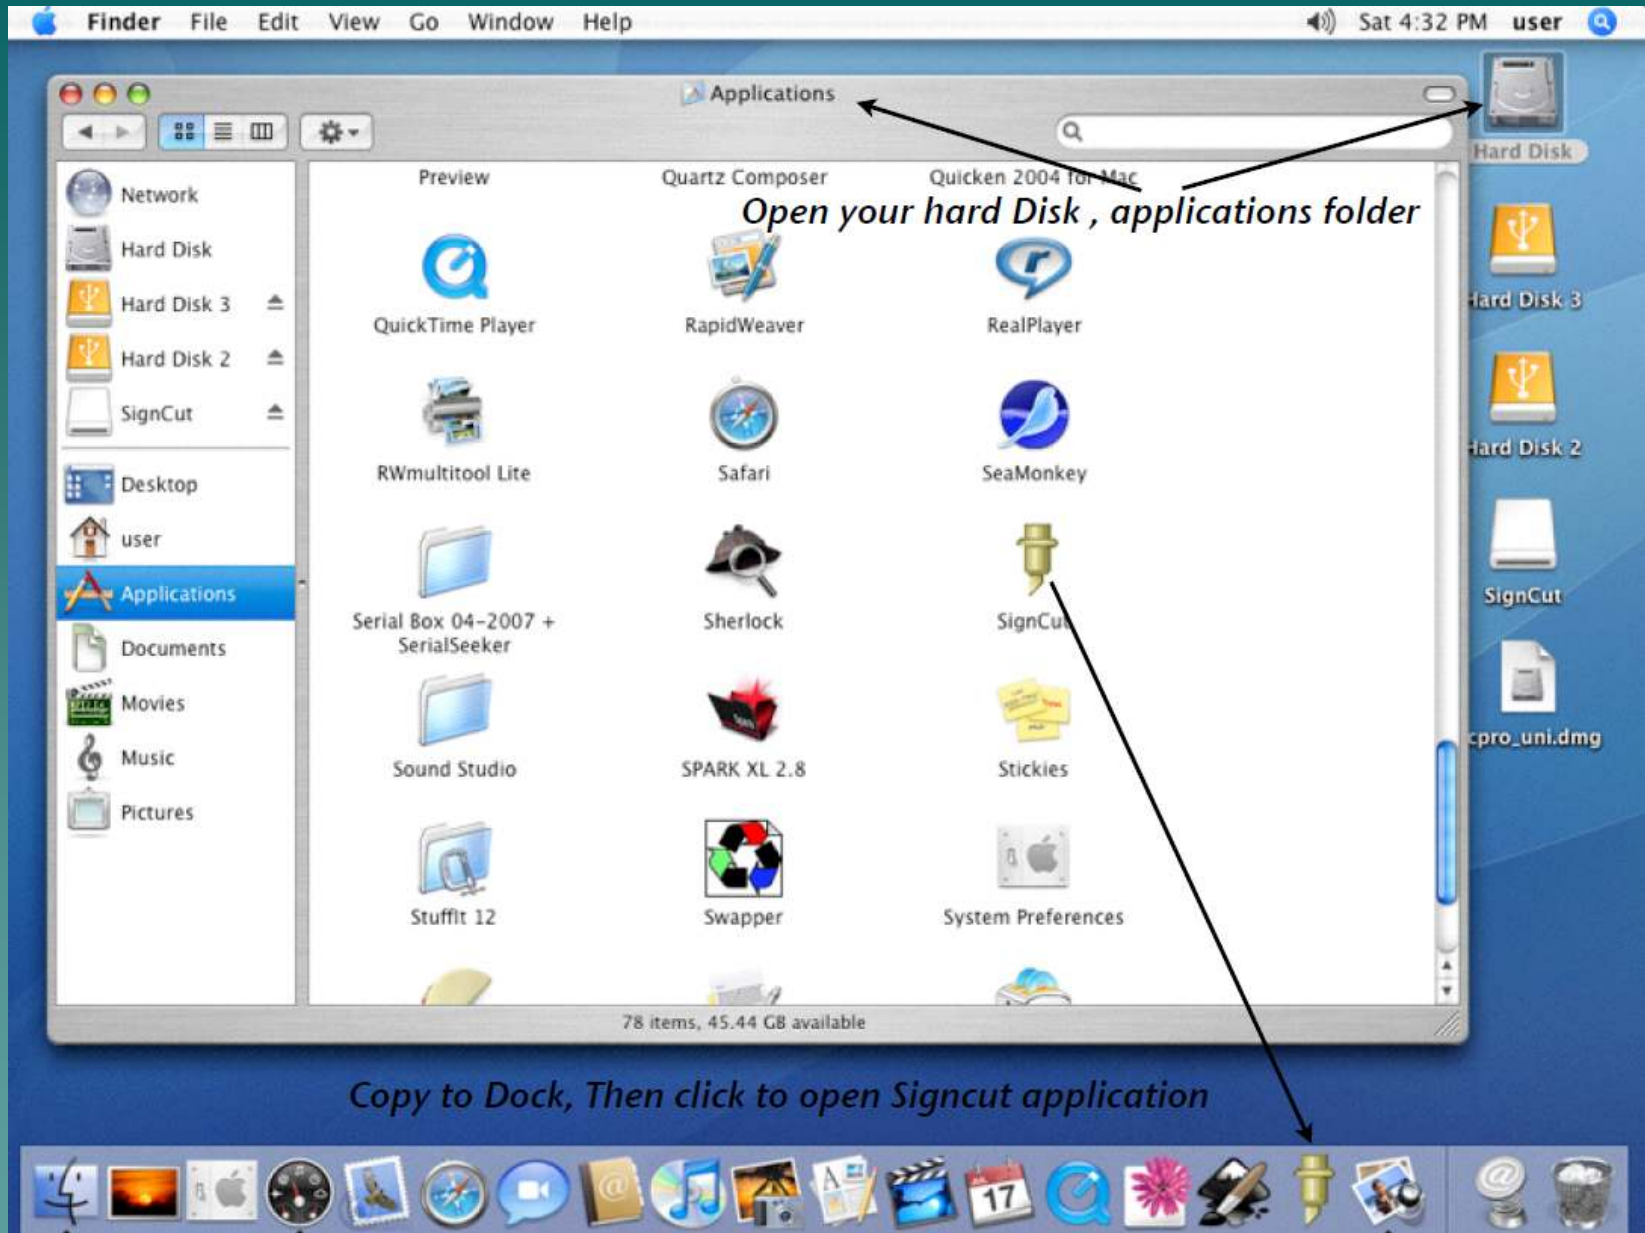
Finder File Edit View Go Window Help

Sat 4:32 PM user

Applications

Network
Hard Disk
Hard Disk 3
Hard Disk 2
SignCut
Desktop
user
Applications
Documents
Movies
Music
Pictures

Preview
Quartz Composer
Quicken 2004 for Mac

Open your hard Disk , applications folder

QuickTime Player
RapidWeaver
RealPlayer
RWmultitool Lite
Safari
SeaMonkey
Serial Box 04-2007 + SerialSeeker
Sherlock
SignCut
Sound Studio
SPARK XL 2.8
Stickies
StuffIt 12
Swapper
System Preferences

78 items, 45.44 GB available

Hard Disk
Hard Disk 3
Hard Disk 2
SignCut
cpro_uni.dmg

Copy to Dock, Then click to open Signcut application

17